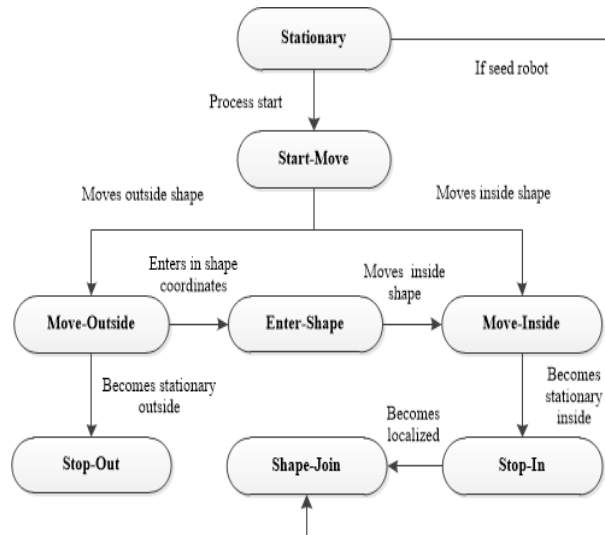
Stationary

If seed robot

Process start

Start-Move

Moves outside shape

Moves inside shape

Enters in shape coordinates

Moves inside shape

Move-Outside

Enter-Shape

Move-Inside

Becomes stationary outside

Becomes stationary inside

Becomes localized

Stop-Out

Shape-Join

Stop-In